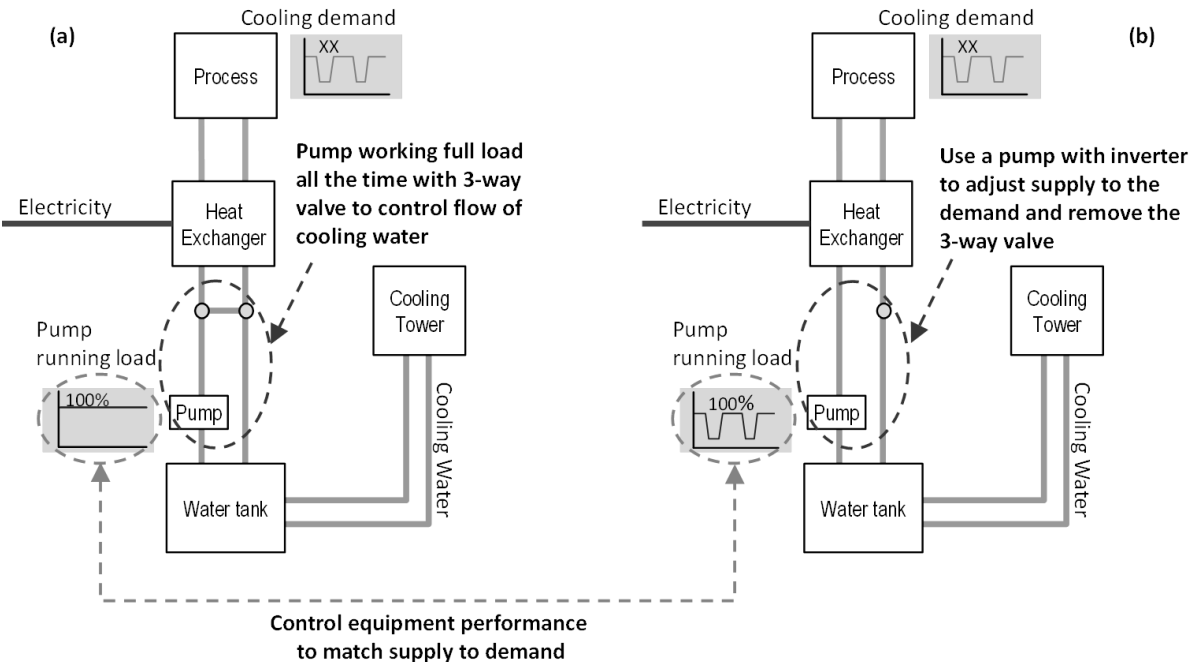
(a)

Cooling demand

XX

Process

Pump working full load all the time with 3-way valve to control flow of cooling water

Electricity

Heat Exchanger

Cooling Tower

Pump running load

100%

Pump

Cooling Water

Water tank

(b)

Cooling demand

XX

Process

Use a pump with inverter to adjust supply to the demand and remove the 3-way valve

Electricity

Heat Exchanger

Cooling Tower

Pump running load

100%

Pump

Cooling Water

Water tank

Control equipment performance to match supply to demand